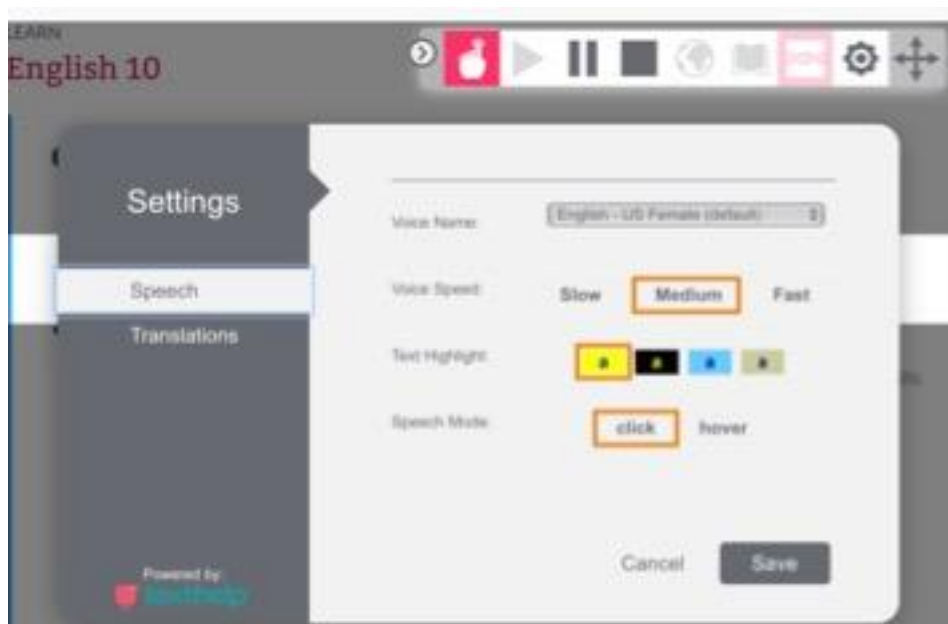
LEARN
English 10

Settings

Speech

Translations

Voice Name: English - US Female (default)

Voice Speed: Slow Medium Fast

Text Highlight: a a a a

Speech Mode: click hover

Cancel Save

Powered by texthelp